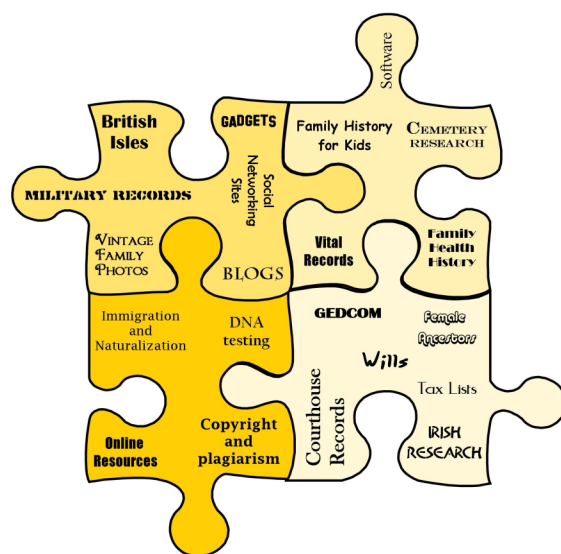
Software

British Isles

GADGETS

Family History for Kids

Cemetery research

MILITARY RECORDS

Social Networking Sites

Vintage Family Photos

Vital Records

Family Health History

BLOGS

Immigration and Naturalization

DNA testing

GEDCOM

Female Ancestors

Wills

Courthouse Records

Tax Lists

Online Resources

Copyright and plagiarism

IRISH RESEARCH